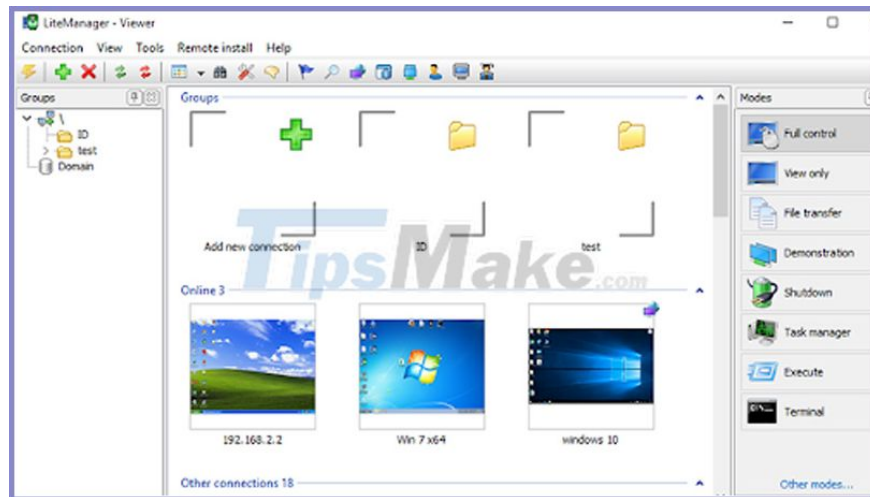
LiteManager - Viewer

Connection View Tools Remote install Help

Groups

\
ID
test
Domain

Groups

Add new connection
ID
test

TipsMake.com

Online 3

192.168.2.2
Win 7 x64
windows 10

Other connections 18

Modes

Full control
View only
File transfer
Demonstration
Shutdown
Task manager
Execute
Terminal

Other modes...